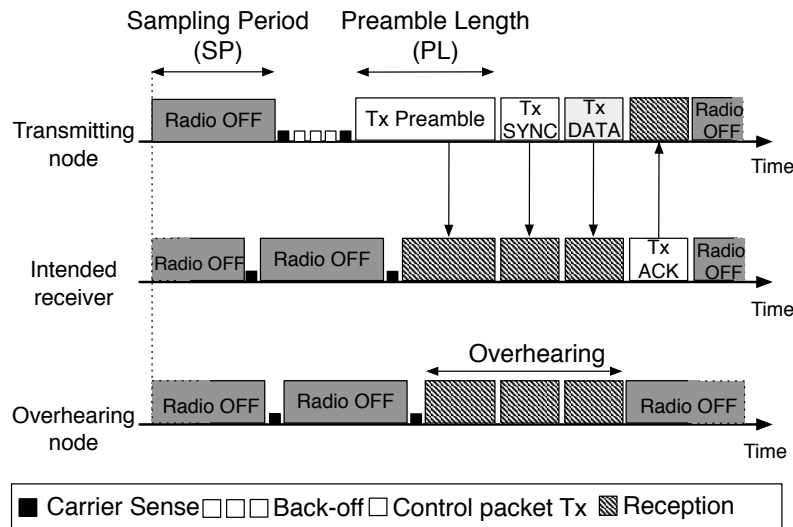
Sampling Period (SP)

Preamble Length (PL)

Transmitting node

Radio OFF

Tx Preamble

Tx SYNC

Tx DATA

Radio OFF

Time

Intended receiver

Radio OFF

Radio OFF

Tx ACK

Radio OFF

Time

Overhearing

Overhearing node

Radio OFF

Radio OFF

Radio OFF

Time

■ Carrier Sense □□□ Back-off □ Control packet Tx ▨ Reception